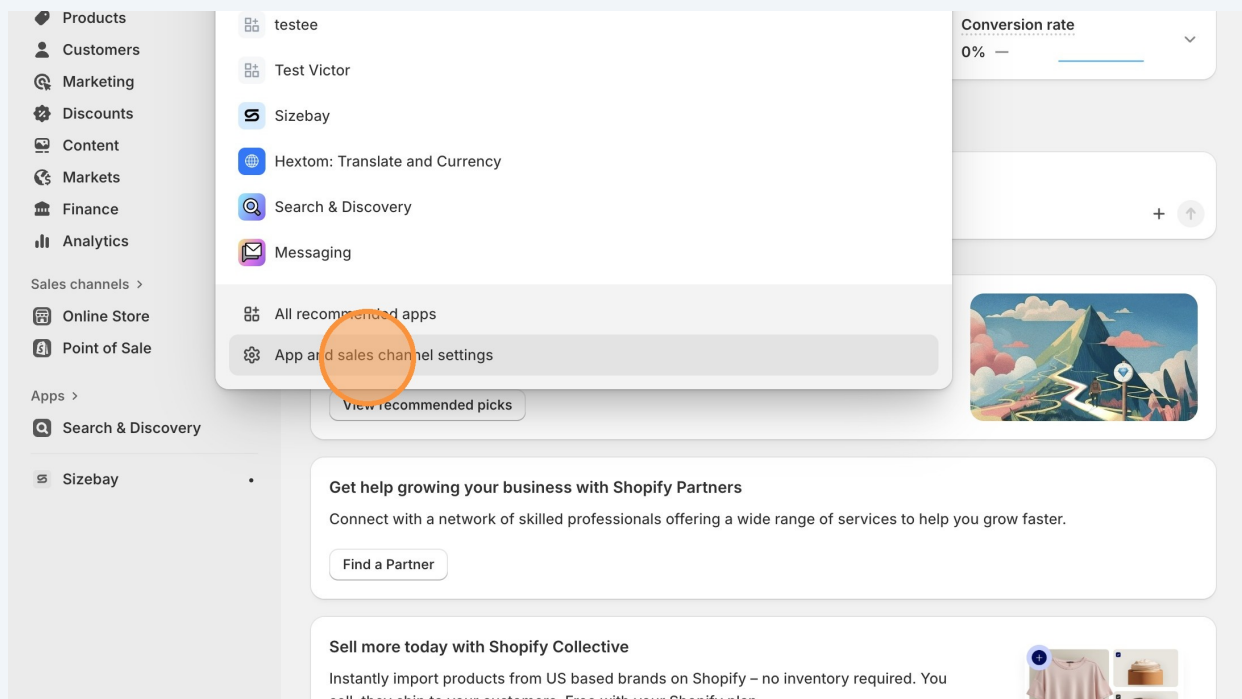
Products
Customers
Marketing
Discounts
Content
Markets
Finance
Analytics
Sales channels >
Online Store
Point of Sale
Apps >
Search & Discovery
Sizebay

testee
Test Victor
Sizebay
Hextom: Translate and Currency
Search & Discovery
Messaging
All recommended apps
App and sales channel settings

Conversion rate
0% —

View recommended picks

Get help growing your business with Shopify Partners
Connect with a network of skilled professionals offering a wide range of services to help you grow faster.
Find a Partner

Sell more today with Shopify Collective
Instantly import products from US based brands on Shopify – no inventory required. You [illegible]